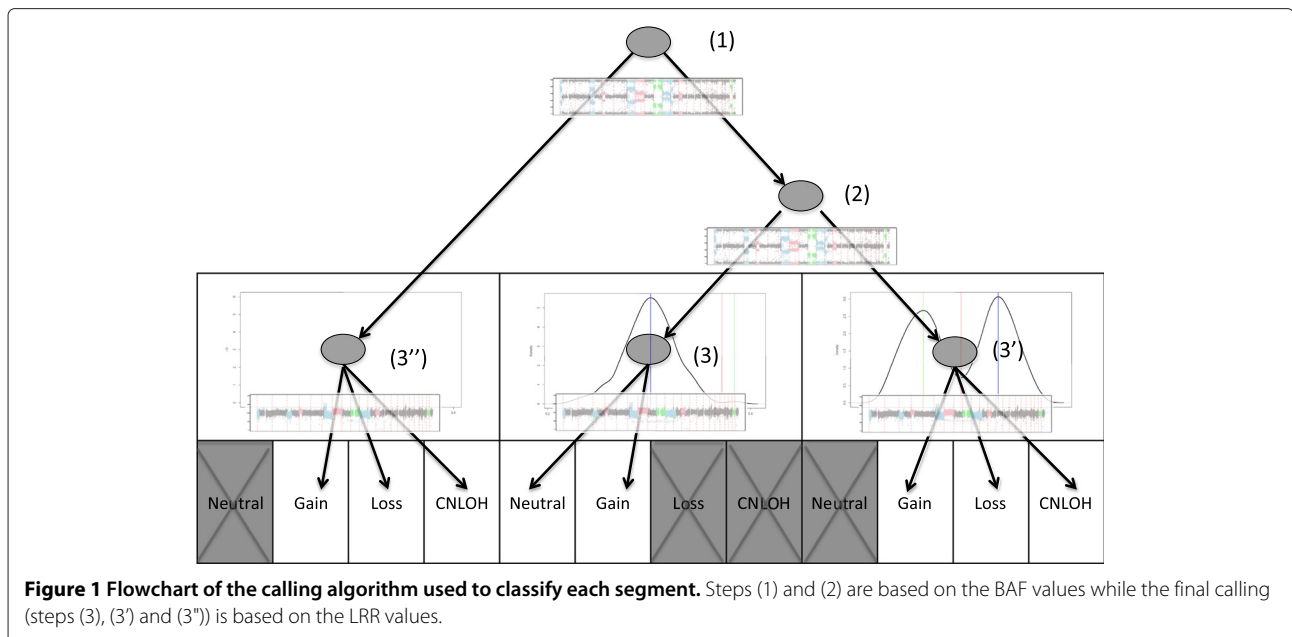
(1)

(2)

(3'')

(3)

(3')

| Neutral | Gain | Loss | CNLOH | Neutral | Gain | Loss | CNLOH | Neutral | Gain | Loss | CNLOH |
|---|---|---|---|---|---|---|---|---|---|---|---|

**Figure 1 Flowchart of the calling algorithm used to classify each segment.** Steps (1) and (2) are based on the BAF values while the final calling (steps (3), (3') and (3")) is based on the LRR values.